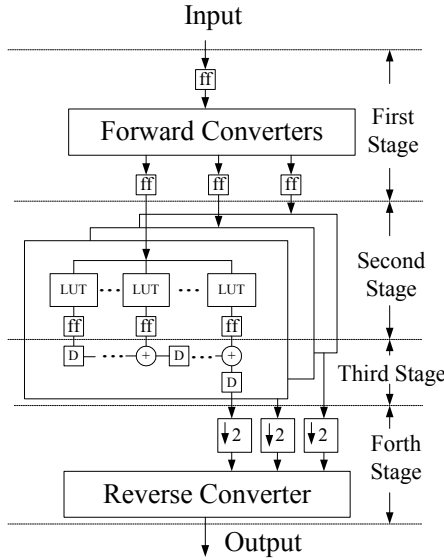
Input

ff

Forward Converters

First Stage

ff ff ff

LUT LUT LUT

ff ff ff

D + D +

D

Second Stage

Third Stage

$\downarrow 2$ $\downarrow 2$ $\downarrow 2$

Forth Stage

Reverse Converter

Output